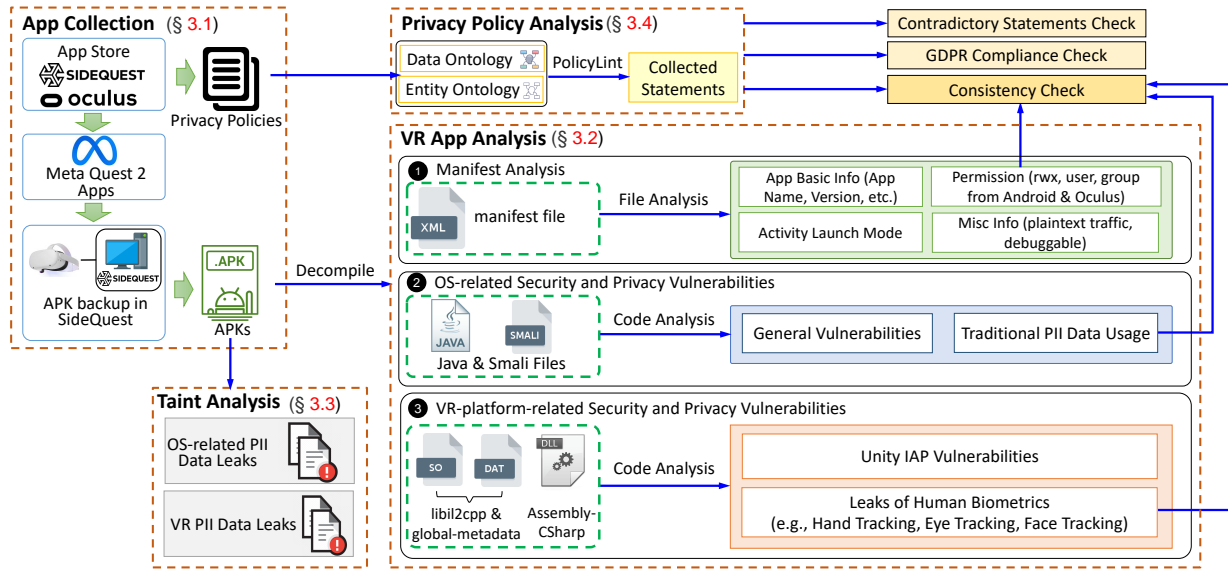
App Collection (§ 3.1)

App Store
SIDEQUEST
oculus

Privacy Policies

Meta Quest 2 Apps

SIDEQUEST

APK backup in SideQuest

.APK

APKs

Decompile

Taint Analysis (§ 3.3)

OS-related PII Data Leaks

VR PII Data Leaks

Privacy Policy Analysis (§ 3.4)

Data Ontology

Entity Ontology

PolicyLint

Collected Statements

Contradictory Statements Check

GDPR Compliance Check

Consistency Check

VR App Analysis (§ 3.2)

1 Manifest Analysis

XML

manifest file

File Analysis

App Basic Info (App Name, Version, etc.)

Permission (rwx, user, group from Android & Oculus)

Activity Launch Mode

Misc Info (plaintext traffic, debuggable)

2 OS-related Security and Privacy Vulnerabilities

JAVA

SMALI

Java & Smali Files

Code Analysis

General Vulnerabilities

Traditional PII Data Usage

3 VR-platform-related Security and Privacy Vulnerabilities

SO

DAT

DLL

libil2cpp & global-metadata

Assembly-CSharp

Code Analysis

Unity IAP Vulnerabilities

Leaks of Human Biometrics (e.g., Hand Tracking, Eye Tracking, Face Tracking)